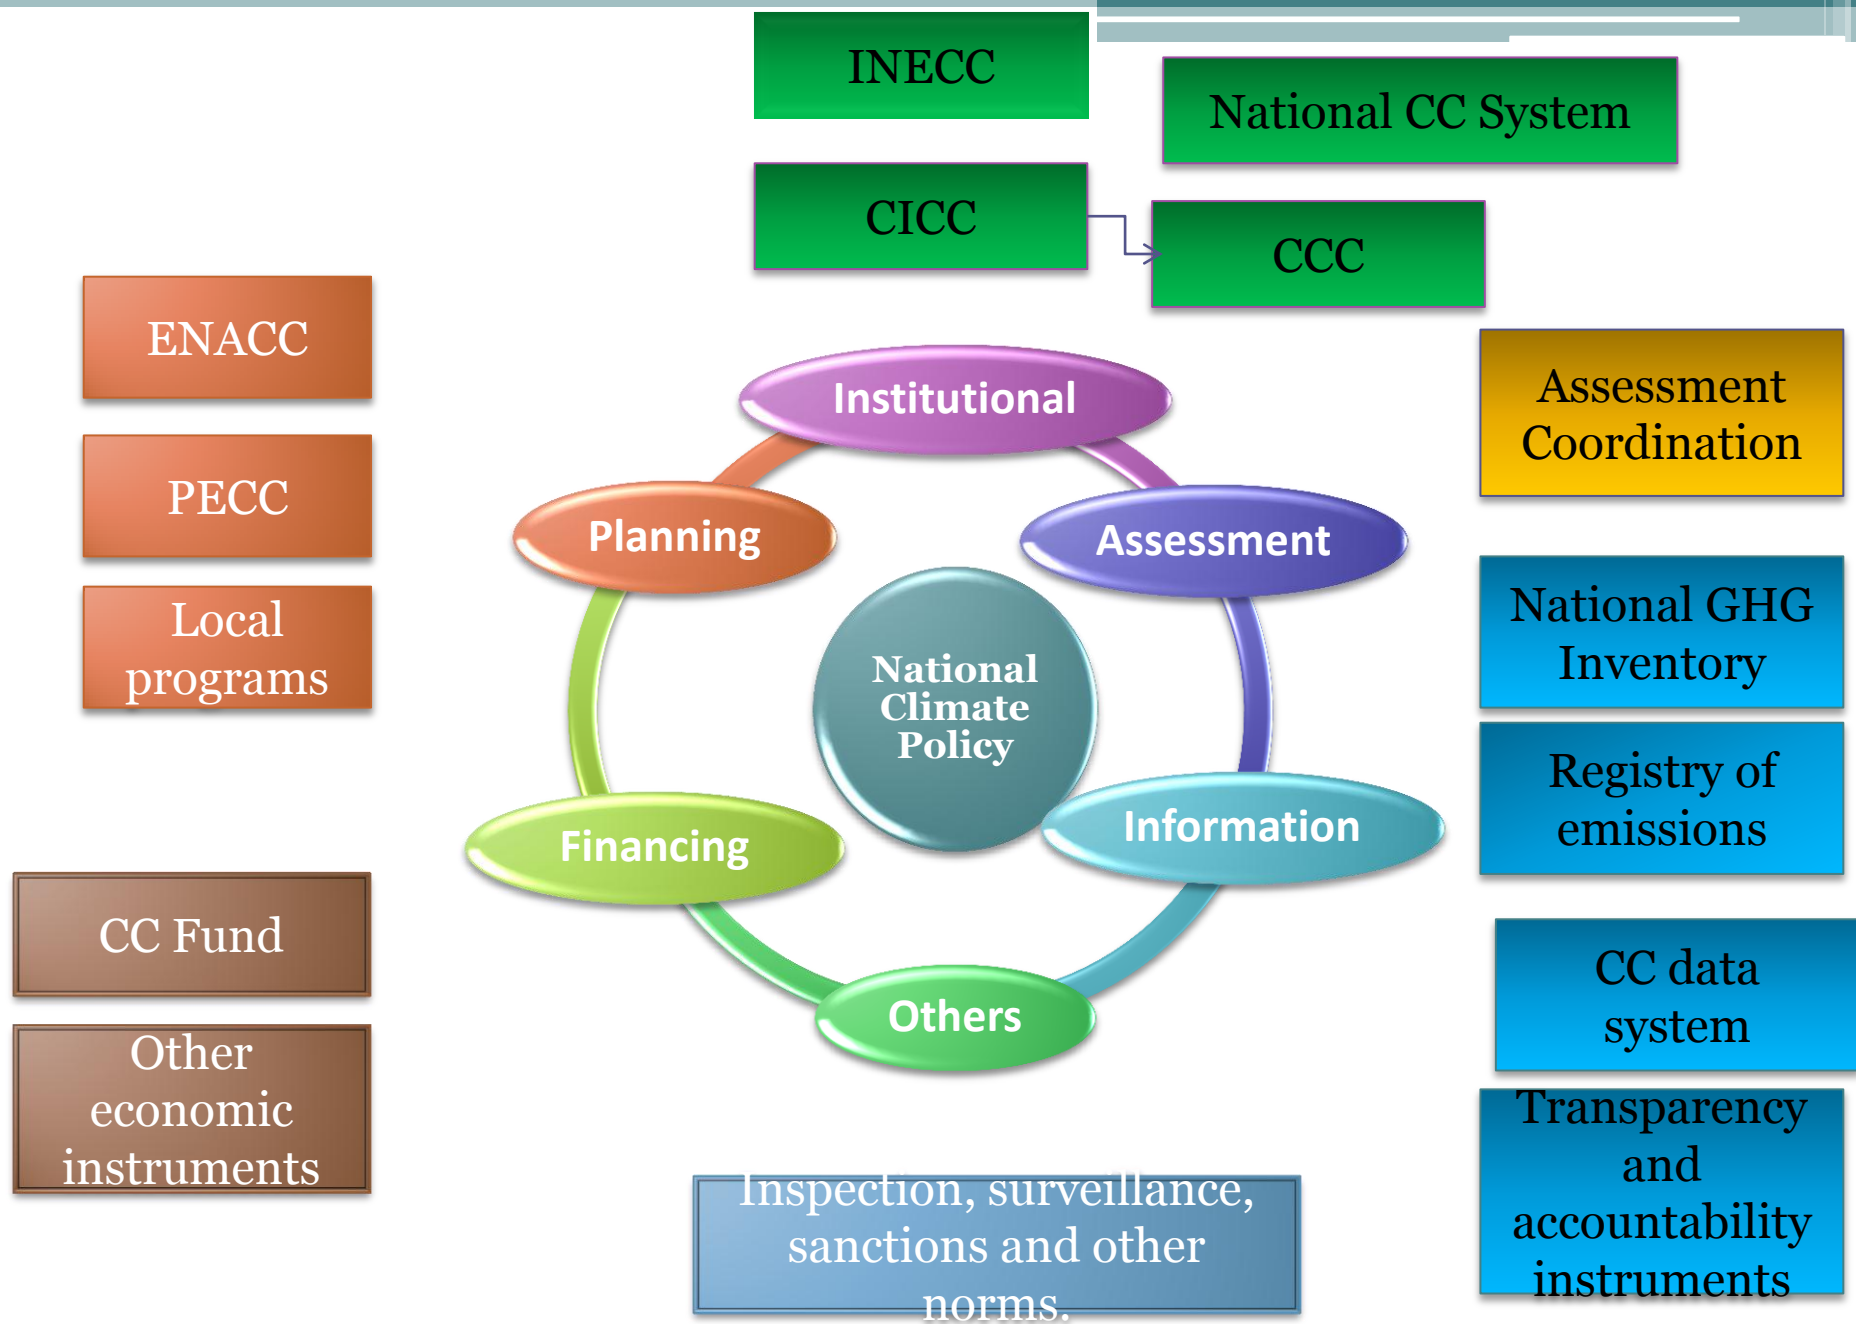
INECC

National CC System

CICC

CCC

ENACC

PECC

Local programs

Institutional

Planning

Assessment

National Climate Policy

Financing

Information

Others

Assessment Coordination

National GHG Inventory

Registry of emissions

CC Fund

Other economic instruments

CC data system

Transparency and accountability instruments

Inspection, surveillance, sanctions and other norms.